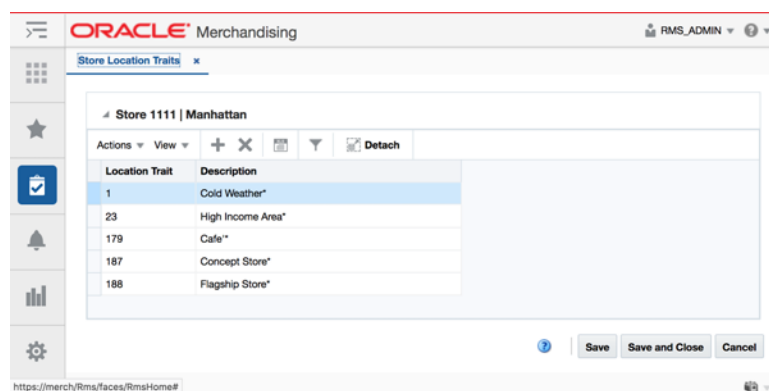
ORACLE Merchandising

RMS_ADMIN

Store Location Traits ×

Store 1111 | Manhattan

Actions View Detach

| Location Trait | Description |
|---|---|
| 1 | Cold Weather* |
| 23 | High Income Area* |
| 179 | Cafe'* |
| 187 | Concept Store* |
| 188 | Flagship Store* |

Save Save and Close Cancel

https://merch/Rms/faces/RmsHome#